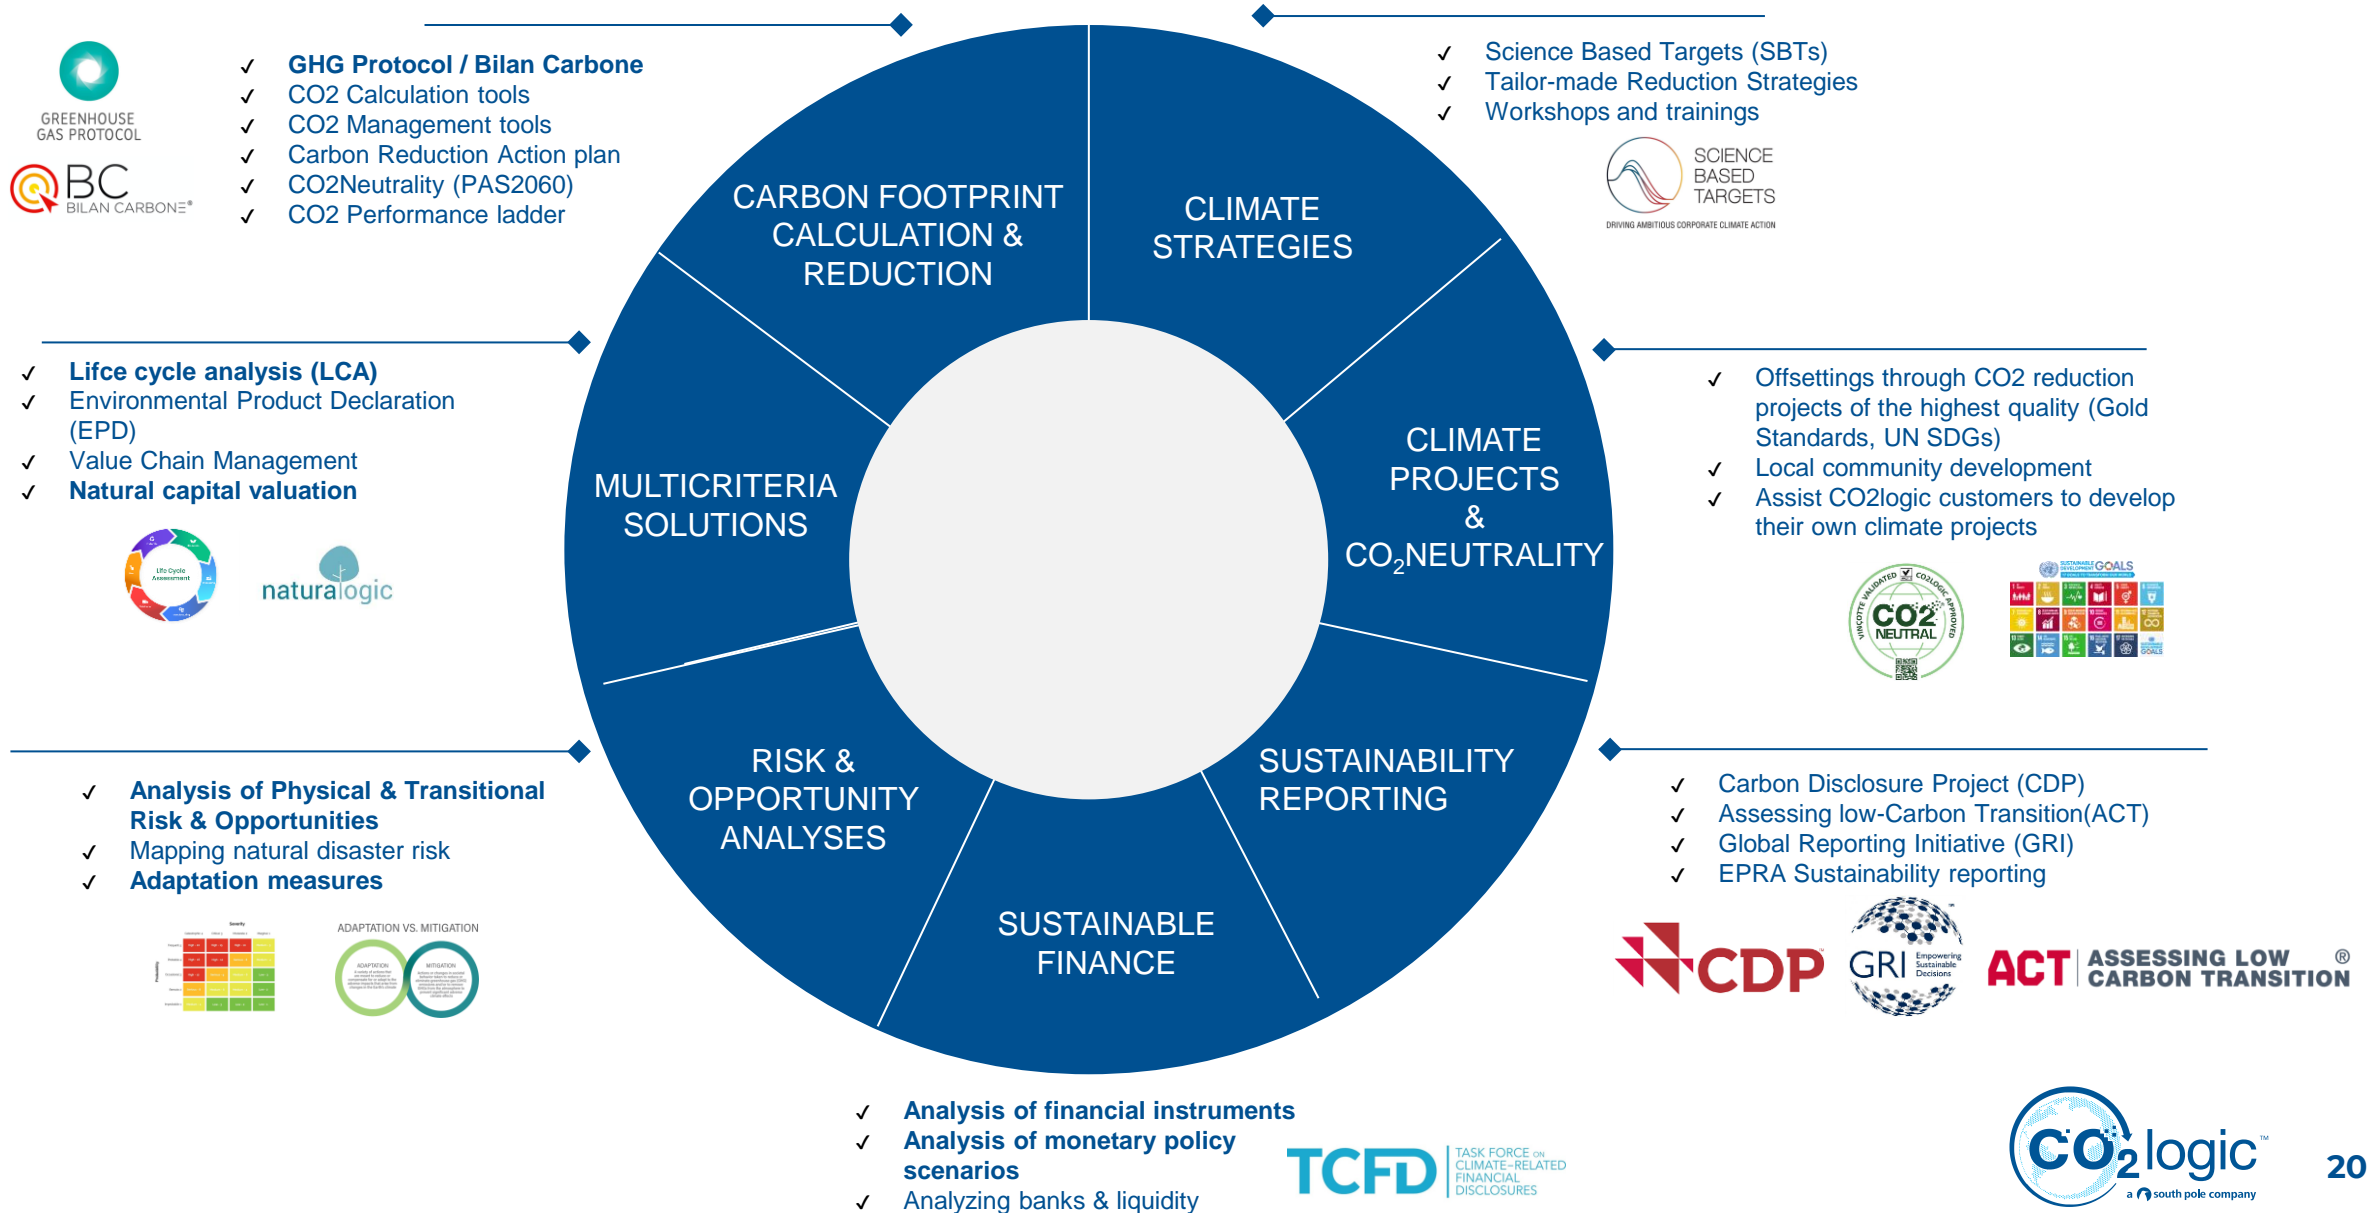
GREENHOUSE GAS PROTOCOL

BC BILAN CARBONE®

✓ GHG Protocol / Bilan Carbone
✓ CO2 Calculation tools
✓ CO2 Management tools
✓ Carbon Reduction Action plan
✓ CO2Neutrality (PAS2060)
✓ CO2 Performance ladder

✓ Science Based Targets (SBTs)
✓ Tailor-made Reduction Strategies
✓ Workshops and trainings

SCIENCE BASED TARGETS
DRIVING AMBITIOUS CORPORATE CLIMATE ACTION

CARBON FOOTPRINT CALCULATION & REDUCTION

CLIMATE STRATEGIES

MULTICRITERIA SOLUTIONS

CLIMATE PROJECTS & $CO_2$NEUTRALITY

RISK & OPPORTUNITY ANALYSES

SUSTAINABILITY REPORTING

SUSTAINABLE FINANCE

✓ Lifce cycle analysis (LCA)
✓ Environmental Product Declaration (EPD)
✓ Value Chain Management
✓ Natural capital valuation

Life Cycle Assessment

naturalogic

✓ Offsettings through CO2 reduction projects of the highest quality (Gold Standards, UN SDGs)
✓ Local community development
✓ Assist CO2logic customers to develop their own climate projects

VINCOTTE VALIDATED CO2LOGIC APPROVED CO2 NEUTRAL

SUSTAINABLE DEVELOPMENT GOALS

✓ Analysis of Physical & Transitional Risk & Opportunities
✓ Mapping natural disaster risk
✓ Adaptation measures

ADAPTATION VS. MITIGATION
ADAPTATION
MITIGATION

✓ Carbon Disclosure Project (CDP)
✓ Assessing low-Carbon Transition(ACT)
✓ Global Reporting Initiative (GRI)
✓ EPRA Sustainability reporting

CDP

GRI Empowering Sustainable Decisions

ACT ASSESSING LOW CARBON TRANSITION ®

✓ Analysis of financial instruments
✓ Analysis of monetary policy scenarios
✓ Analyzing banks & liquidity

TCFD TASK FORCE ON CLIMATE-RELATED FINANCIAL DISCLOSURES

$CO_2$logic™
a south pole company

20